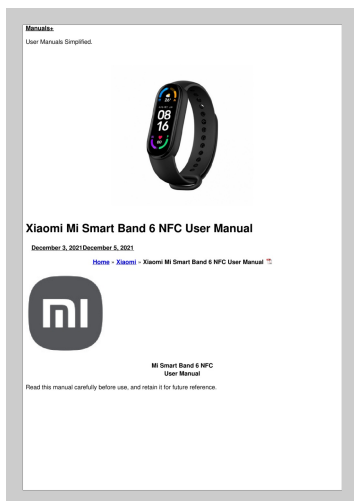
Manuals+

User Manuals Simplified.

08
16

Xiaomi Mi Smart Band 6 NFC User Manual

December 3, 2021December 5, 2021

Home » Xiaomi » Xiaomi Mi Smart Band 6 NFC User Manual

mi

Mi Smart Band 6 NFC
User Manual

Read this manual carefully before use, and retain it for future reference.